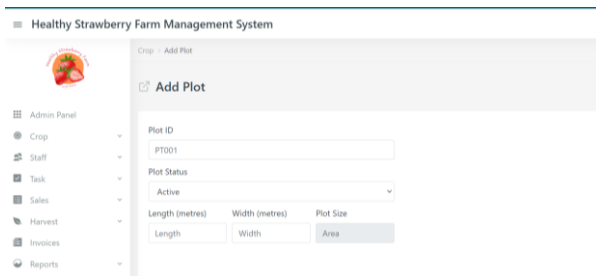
≡ Healthy Strawberry Farm Management System

Healthy Strawberry Farm

Crop > Add Plot

Add Plot

Admin Panel
Crop
Staff
Task
Sales
Harvest
Invoices
Reports

Plot ID
PT001
Plot Status
Active
Length (metres)
Length
Width (metres)
Width
Plot Size
Area